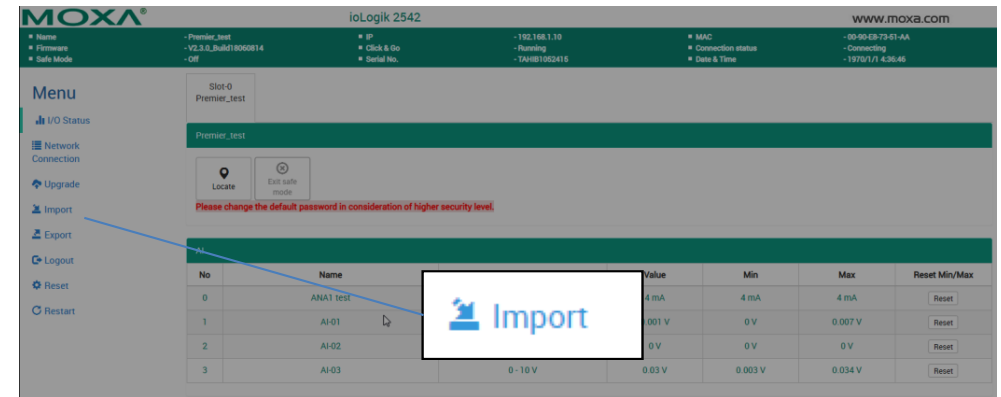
MOXA®

ioLogik 2542

www.moxa.com

▪ Name - Premier_test
▪ Firmware - V2.3.0_Build18060814
▪ Safe Mode - Off
▪ IP - 192.168.1.10
▪ Click & Go - Running
▪ Serial No. - TAHIB1052415
▪ MAC - 00-90-E8-73-51-AA
▪ Connection status - Connecting
▪ Date & Time - 1970/1/1 4:36:46

Menu

I/O Status

Network Connection

Upgrade

Import

Export

Logout

Reset

Restart

Slot-0
Premier_test

Premier_test

Locate

Exit safe mode

Please change the default password in consideration of higher security level.

AI

| No | Name | | Value | Min | Max | Reset Min/Max |
|---|---|---|---|---|---|---|
| 0 | ANA1 test | | 4 mA | 4 mA | 4 mA | Reset |
| 1 | AI-01 | | 0.001 V | 0 V | 0.007 V | Reset |
| 2 | AI-02 | | 0 V | 0 V | 0 V | Reset |
| 3 | AI-03 | 0 - 10 V | 0.03 V | 0.003 V | 0.034 V | Reset |

Import